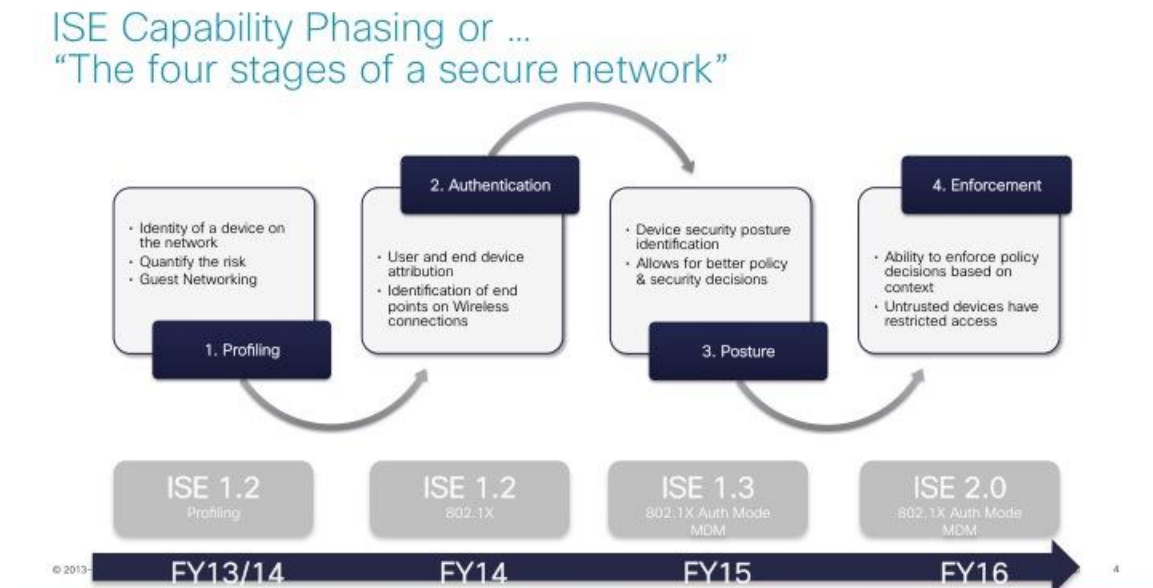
ISE Capability Phasing or …
“The four stages of a secure network”

- Identity of a device on the network
- Quantify the risk
- Guest Networking

1. Profiling

2. Authentication

- User and end device attribution
- Identification of end points on Wireless connections

- Device security posture identification
- Allows for better policy & security decisions

3. Posture

4. Enforcement

- Ability to enforce policy decisions based on context
- Untrusted devices have restricted access

ISE 1.2
Profiling

ISE 1.2
802.1X

ISE 1.3
802.1X Auth Mode
MDM

ISE 2.0
802.1X Auth Mode
MDM

© 2013-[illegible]

FY13/14

FY14

FY15

FY16

4